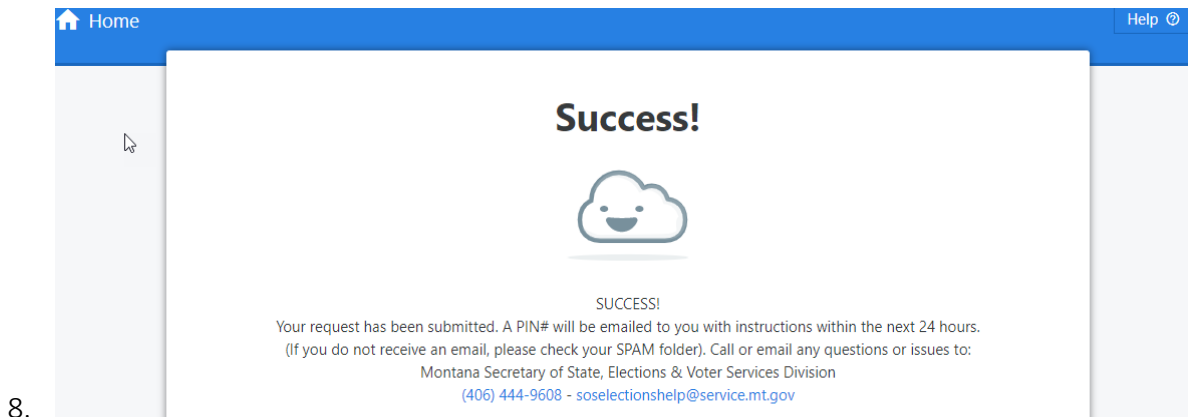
Home

Help ⓘ

Success!

SUCCESS!
Your request has been submitted. A PIN# will be emailed to you with instructions within the next 24 hours.
(If you do not receive an email, please check your SPAM folder). Call or email any questions or issues to:
Montana Secretary of State, Elections & Voter Services Division
(406) 444-9608 - soselectionshelp@service.mt.gov

8.